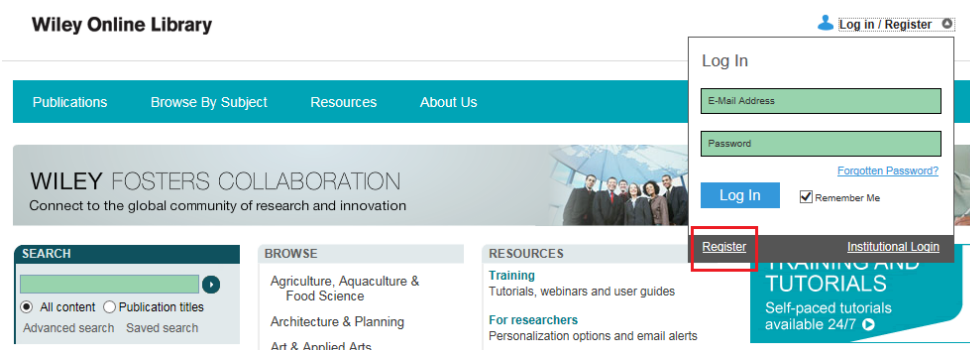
Wiley Online Library

Log in / Register

Publications Browse By Subject Resources About Us

WILEY FOSTERS COLLABORATION
Connect to the global community of research and innovation

Log In

E-Mail Address

Password

Forgotten Password?

Log In

Remember Me

Register

Institutional Login

SEARCH

All content Publication titles

Advanced search Saved search

BROWSE

Agriculture, Aquaculture & Food Science

Architecture & Planning

Art & Applied Arts

RESOURCES

Training
Tutorials, webinars and user guides

For researchers
Personalization options and email alerts

TRAINING AND TUTORIALS
Self-paced tutorials available 24/7